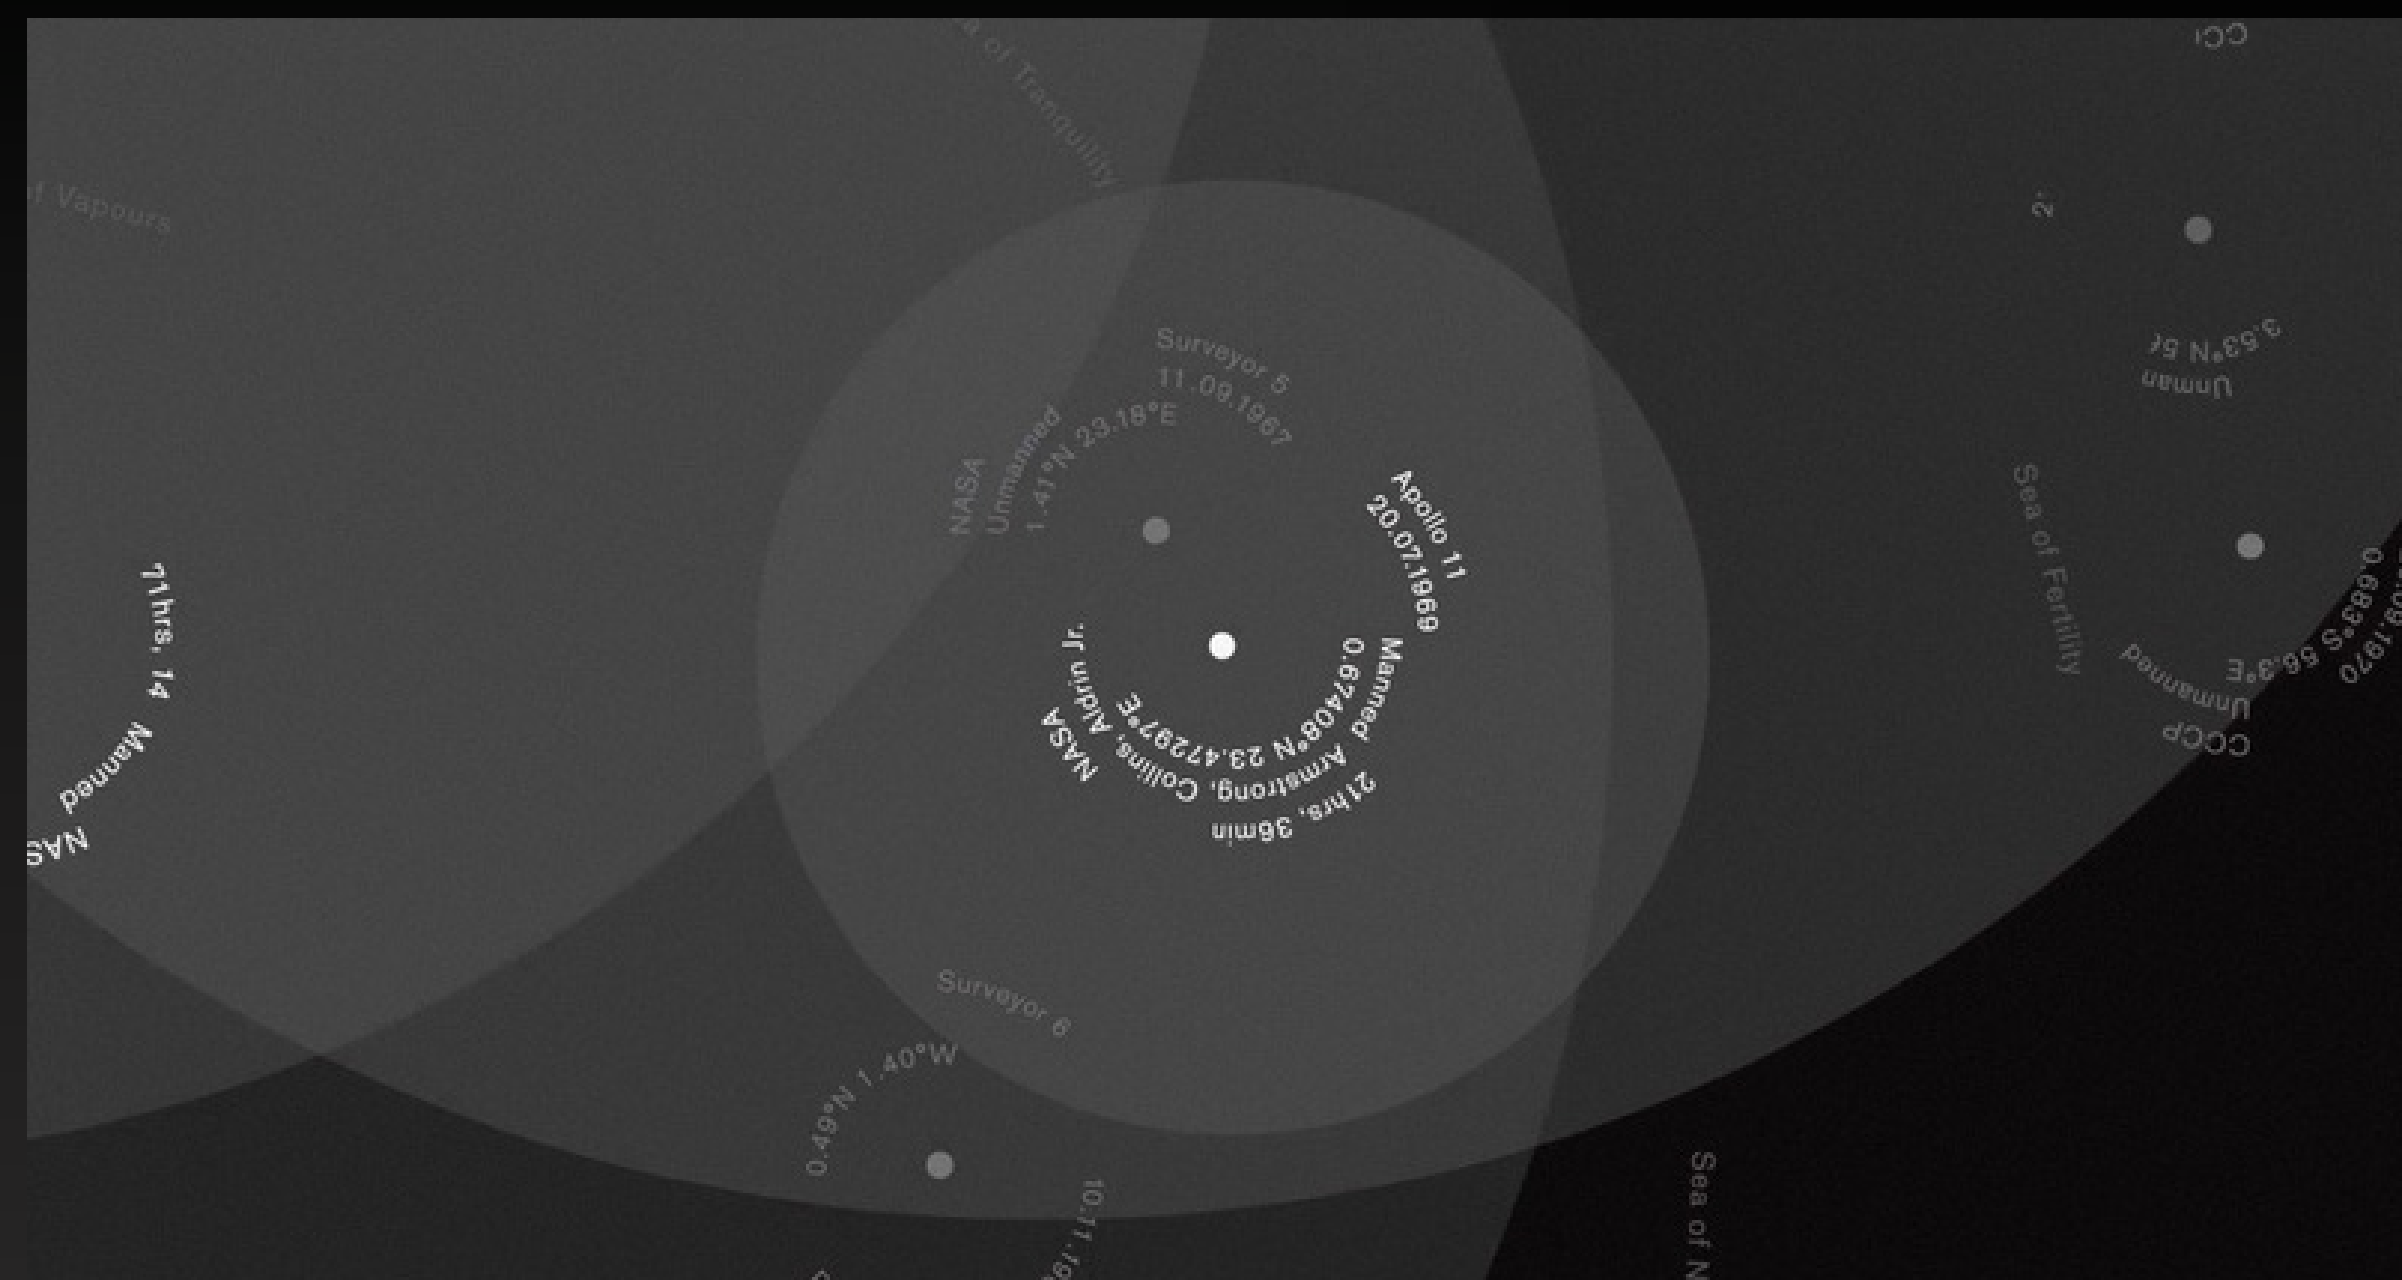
f Vapours

a of Tranquility

CC

2

3.53°N 56
Unman

Surveyor 5
11.09.1967

NASA
Unmanned
1.41°N 23.18°E

Apollo 11
20.07.1969
Manned
0.67408°N 23.47297°E
21hrs, 36min
Armstrong, Collins, Aldrin Jr.
NASA

Sea of Fertility

0.683°S 56.3°E
Unmanned
CCCP
09.1970

71hrs, 14
Manned
NAS

Surveyor 6
0.49°N 1.40°W
10.11.19

Sea of N